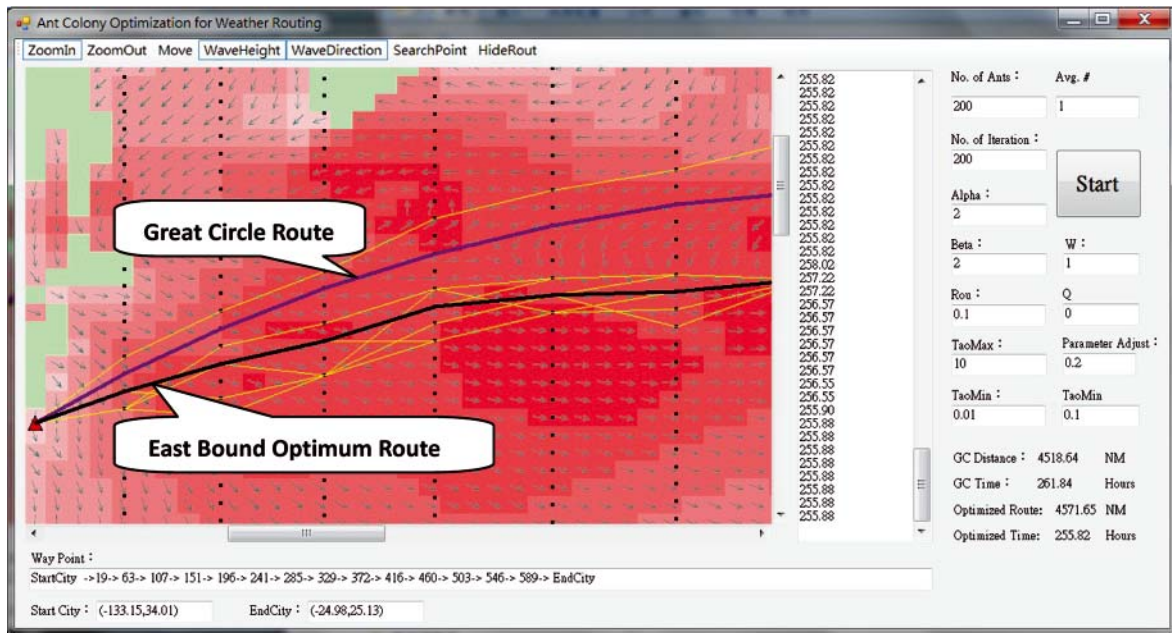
Ant Colony Optimization for Weather Routing

ZoomIn ZoomOut Move WaveHeight WaveDirection SearchPoint HideRout

Great Circle Route

East Bound Optimum Route

255.82
255.82
255.82
255.82
255.82
255.82
255.82
255.82
255.82
255.82
255.82
255.82
255.82
255.82
255.82
258.02
257.22
257.22
256.57
256.57
256.57
256.57
256.57
256.57
256.55
256.55
255.90
255.88
255.88
255.88
255.88
255.88
255.88
255.88
255.88
255.88

No. of Ants : 200
Avg. # 1
No. of Iteration : 200
Start
Alpha : 2
Beta : 2
W : 1
Rou : 0.1
Q 0
TaoMax : 10
Parameter Adjust : 0.2
TaoMin : 0.01
TaoMin 0.1

GC Distance : 4518.64 NM
GC Time : 261.84 Hours
Optimized Route: 4571.65 NM
Optimized Time: 255.82 Hours

Way Point :
StartCity ->19-> 63-> 107-> 151-> 196-> 241-> 285-> 329-> 372-> 416-> 460-> 503-> 546-> 589-> EndCity

Start City : (-133.15,34.01) EndCity : (-24.98,25.13)